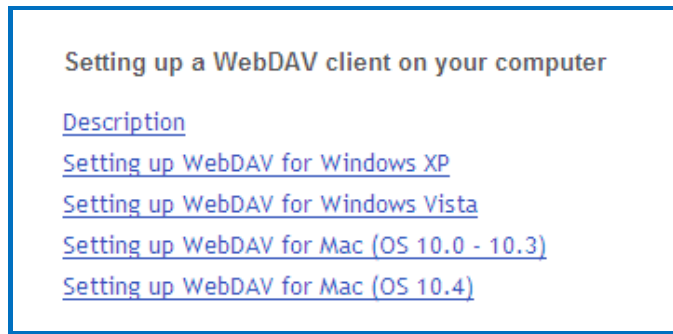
Setting up a WebDAV client on your computer

Description
Setting up WebDAV for Windows XP
Setting up WebDAV for Windows Vista
Setting up WebDAV for Mac (OS 10.0 - 10.3)
Setting up WebDAV for Mac (OS 10.4)